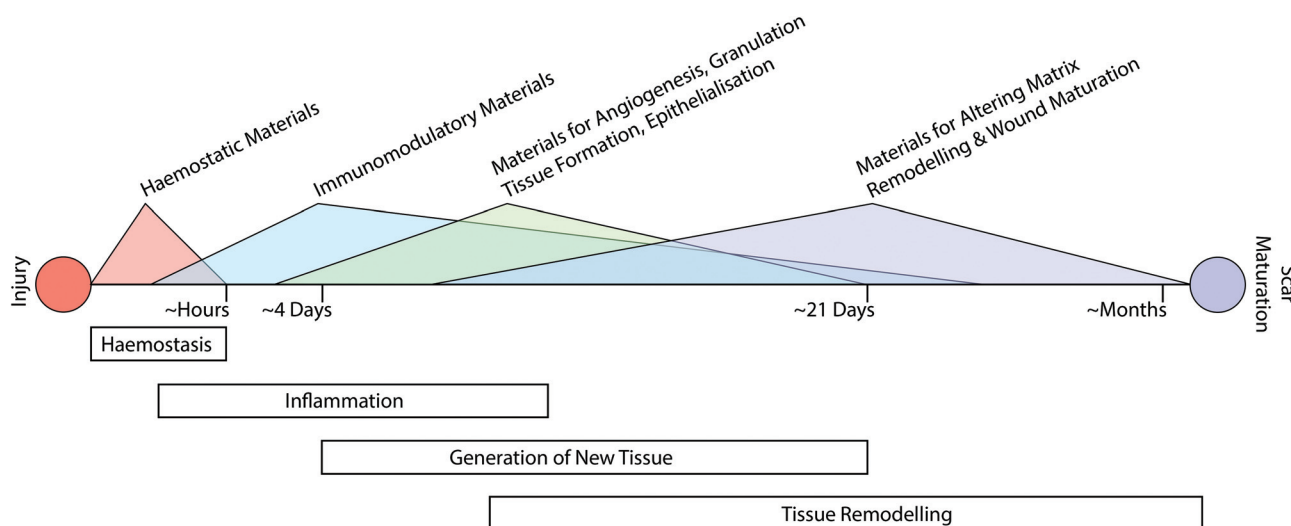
Haemostatic Materials

Immunomodulatory Materials

Materials for Angiogenesis, Granulation Tissue Formation, Epithelialisation

Materials for Altering Matrix Remodelling & Wound Maturation

Injury

Scar Maturation

~Hours

~4 Days

~21 Days

~Months

Haemostasis

Inflammation

Generation of New Tissue

Tissue Remodelling